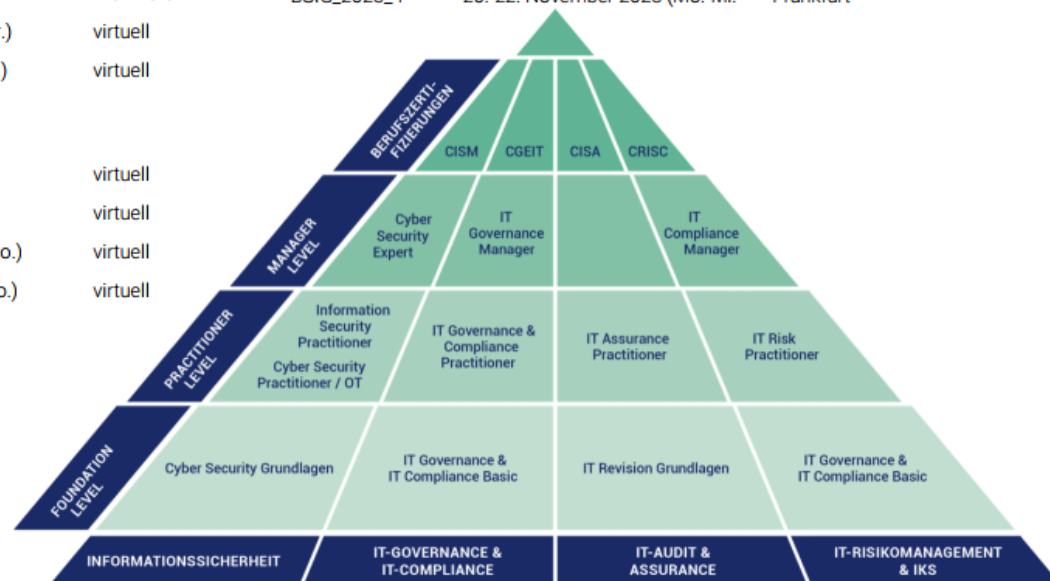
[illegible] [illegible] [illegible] November 2025 (Mo. Mi. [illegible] Frankfurt

.) virtuell

) virtuell

virtuell

virtuell

o.) virtuell

o.) virtuell

BERUFSZERTIFIZIERUNGEN

CISM CGEIT CISA CRISC

MANAGER LEVEL

Cyber Security Expert

IT Governance Manager

IT Compliance Manager

PRACTITIONER LEVEL

Information Security Practitioner

Cyber Security Practitioner / OT

IT Governance & Compliance Practitioner

IT Assurance Practitioner

IT Risk Practitioner

FOUNDATION LEVEL

Cyber Security Grundlagen

IT Governance & IT Compliance Basic

IT Revision Grundlagen

IT Governance & IT Compliance Basic

INFORMATIONSSICHERHEIT

IT-GOVERNANCE & IT-COMPLIANCE

IT-AUDIT & ASSURANCE

IT-RISIKOMANAGEMENT & IKS